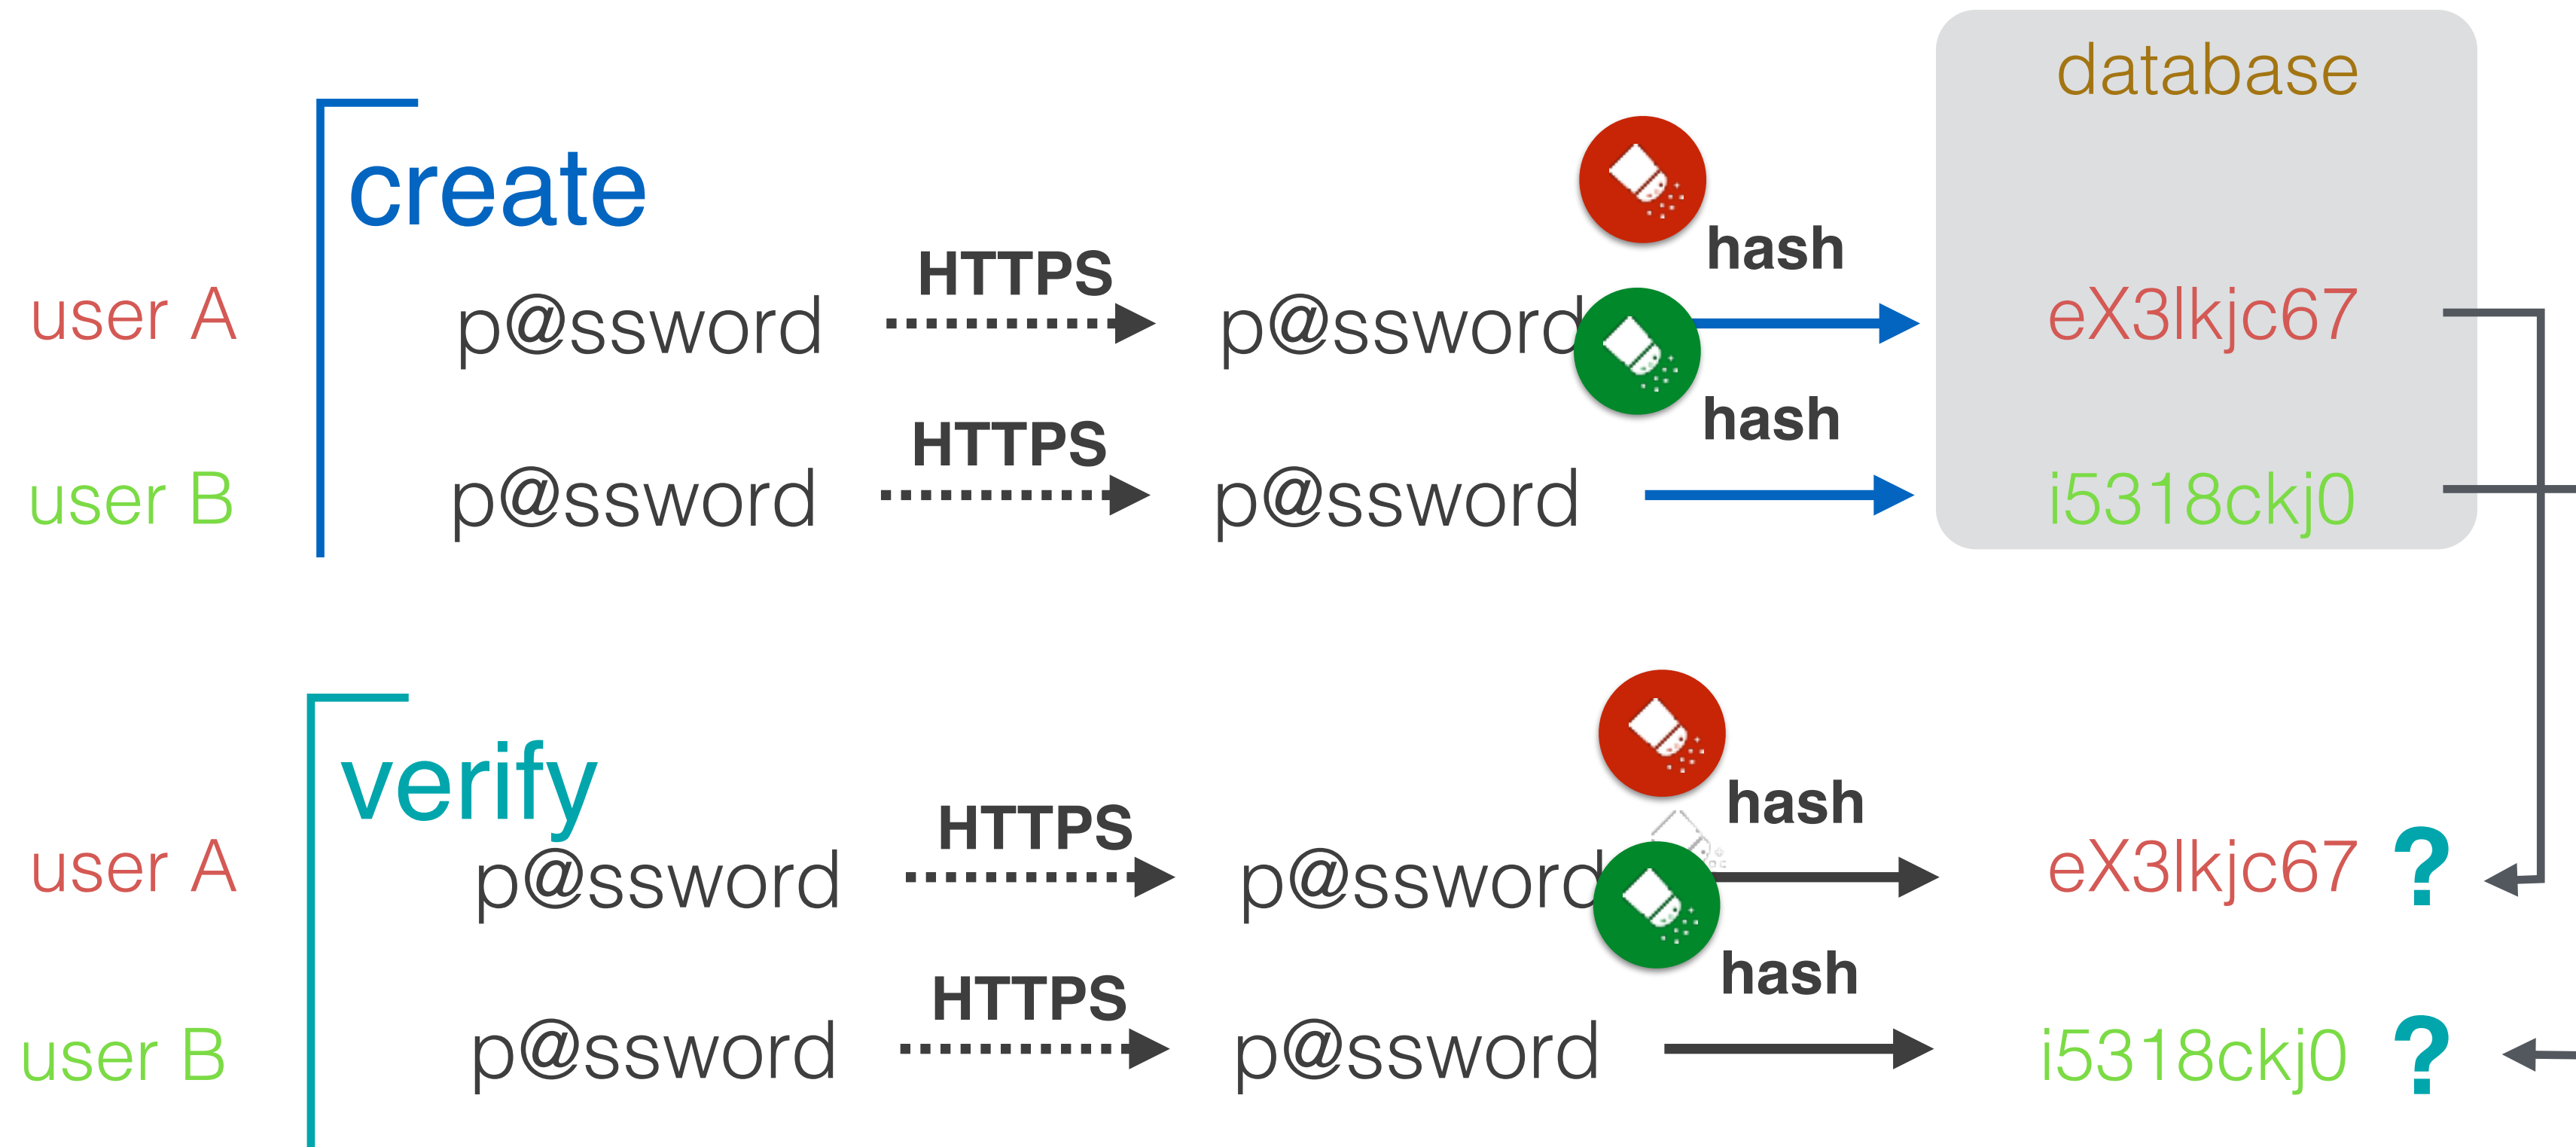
database

create

user A p@ssword HTTPS p@ssword hash eX3lkjc67

user B p@ssword HTTPS p@ssword hash i5318ckj0

verify

user A p@ssword HTTPS p@ssword hash eX3lkjc67 ?

user B p@ssword HTTPS p@ssword hash i5318ckj0 ?